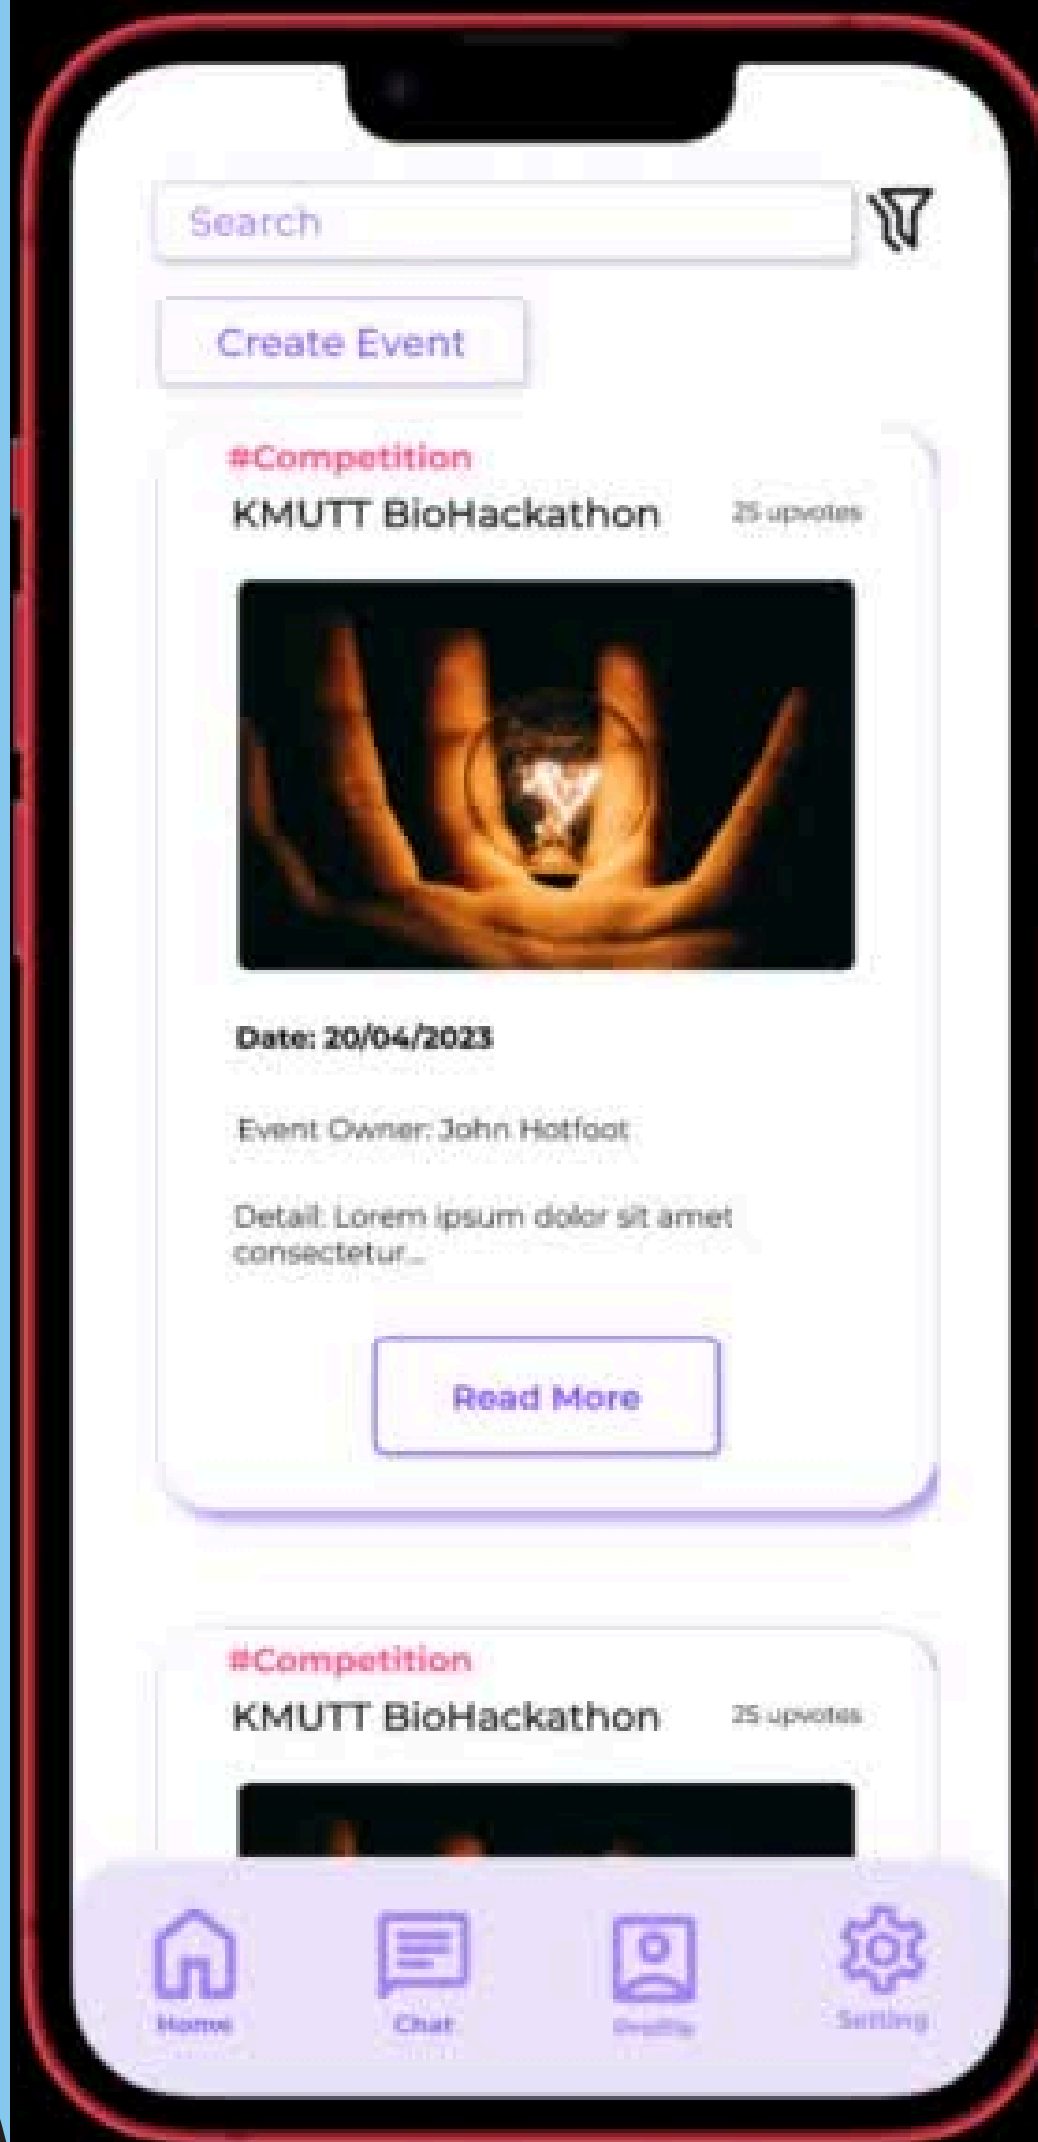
Search

Create Event

#Competition
KMUTT BioHackathon 25 upvotes

Date: 20/04/2023

Event Owner: John Hotfoot

Detail: Lorem ipsum dolor sit amet consectetur...

Read More

#Competition
KMUTT BioHackathon 25 upvotes

Home Chat Profile Setting